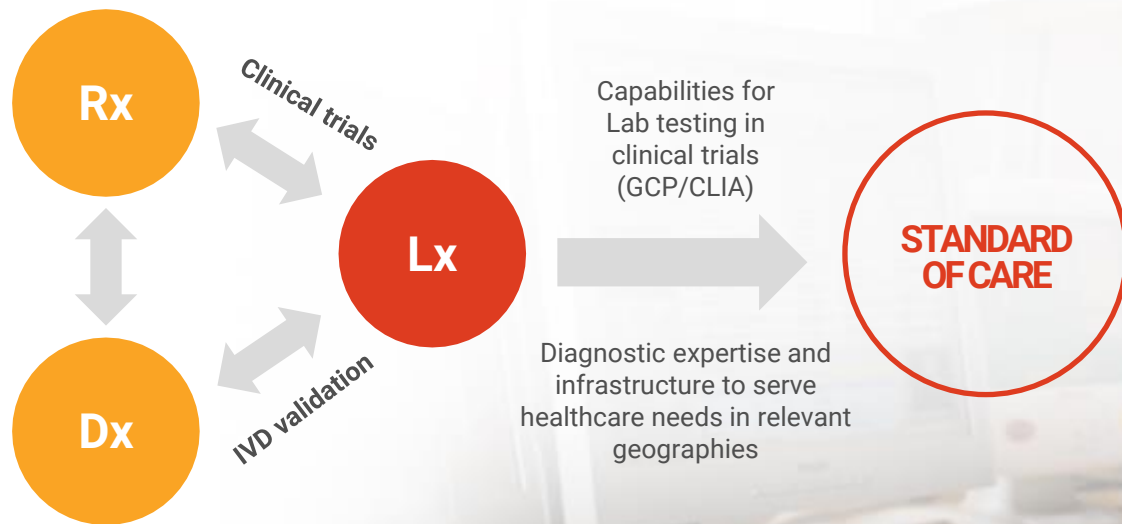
Rx

Clinical trials

Capabilities for Lab testing in clinical trials (GCP/CLIA)

Lx

STANDARD OF CARE

Diagnostic expertise and infrastructure to serve healthcare needs in relevant geographies

IVD validation

Dx